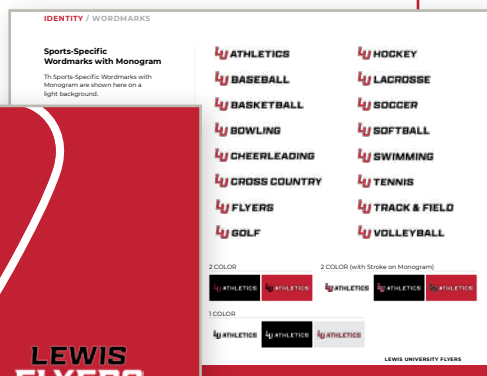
IDENTITY / WORDMARKS

Sports-Specific Wordmarks with Monogram

Th Sports-Specific Wordmarks with Monogram are shown here on a light background.

LU ATHLETICS
LU BASEBALL
LU BASKETBALL
LU BOWLING
LU CHEERLEADING
LU CROSS COUNTRY
LU FLYERS
LU GOLF

LU HOCKEY
LU LACROSSE
LU SOCCER
LU SOFTBALL
LU SWIMMING
LU TENNIS
LU TRACK & FIELD
LU VOLLEYBALL

2 COLOR

LU ATHLETICS LU ATHLETICS

2 COLOR (with Stroke on Monogram)

LU ATHLETICS LU ATHLETICS LU ATHLETICS

1 COLOR

LU ATHLETICS LU ATHLETICS LU ATHLETICS

LEWIS UNIVERSITY FLYERS

LEWIS
FLYERS